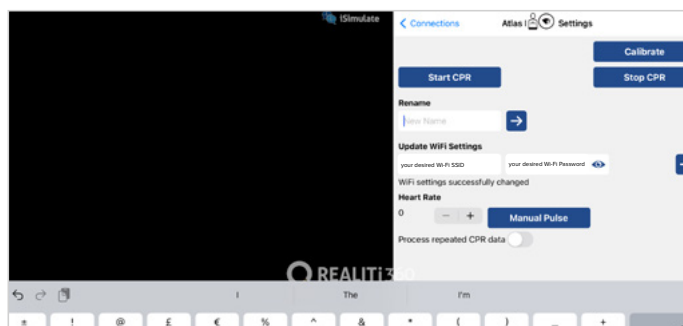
iSimulate

< Connections Atlas | Settings

Calibrate

Start CPR

Stop CPR

Rename

New Name

Update WiFi Settings

your desired Wi-Fi SSID

your desired Wi-Fi Password

WiFi settings successfully changed

Heart Rate

0

−

+

Manual Pulse

Process repeated CPR data

REALITi 360

I

The

I'm

± ! @ £ € % ^ & * ( ) _ +